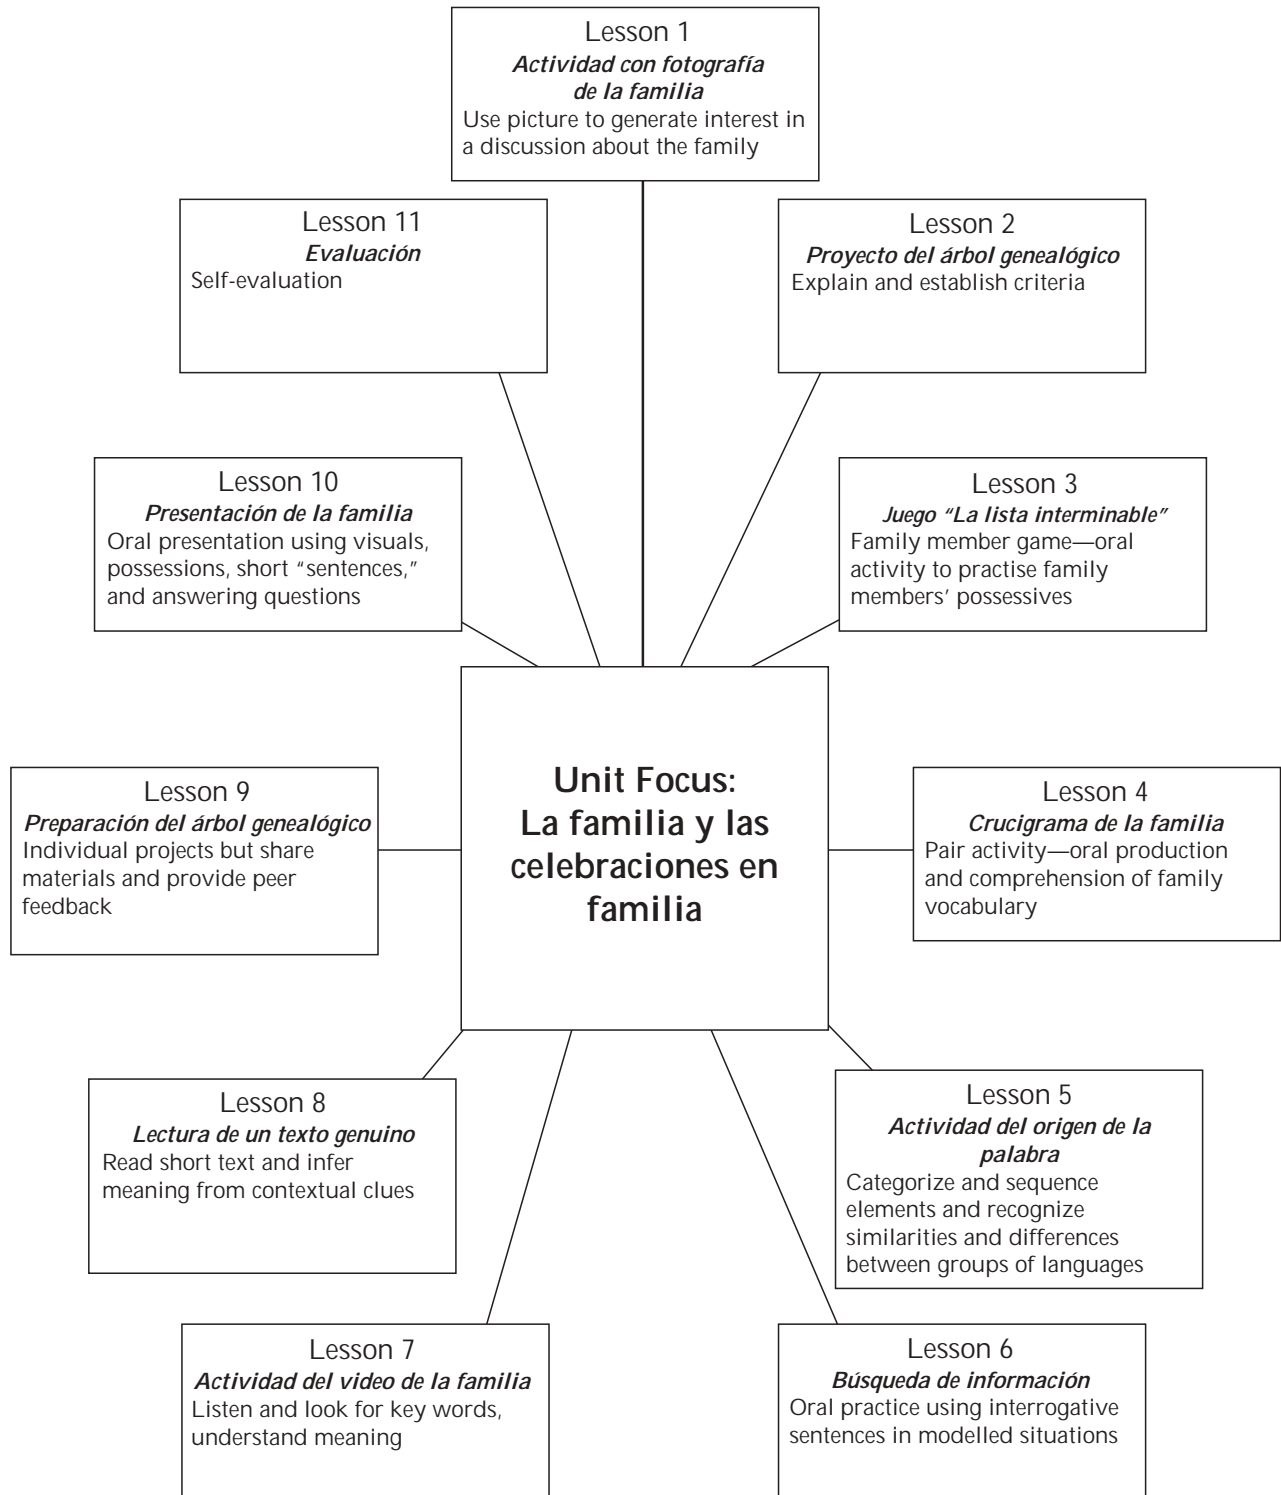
Lesson 1
*Actividad con fotografía de la familia*
Use picture to generate interest in a discussion about the family

Lesson 11
*Evaluación*
Self-evaluation

Lesson 2
*Proyecto del árbol genealógico*
Explain and establish criteria

Lesson 10
*Presentación de la familia*
Oral presentation using visuals, possessions, short "sentences," and answering questions

Lesson 3
*Juego "La lista interminable"*
Family member game—oral activity to practise family members' possessives

Lesson 9
*Preparación del árbol genealógico*
Individual projects but share materials and provide peer feedback

**Unit Focus: La familia y las celebraciones en familia**

Lesson 4
*Crucigrama de la familia*
Pair activity—oral production and comprehension of family vocabulary

Lesson 8
*Lectura de un texto genuino*
Read short text and infer meaning from contextual clues

Lesson 5
*Actividad del origen de la palabra*
Categorize and sequence elements and recognize similarities and differences between groups of languages

Lesson 7
*Actividad del video de la familia*
Listen and look for key words, understand meaning

Lesson 6
*Búsqueda de información*
Oral practice using interrogative sentences in modelled situations